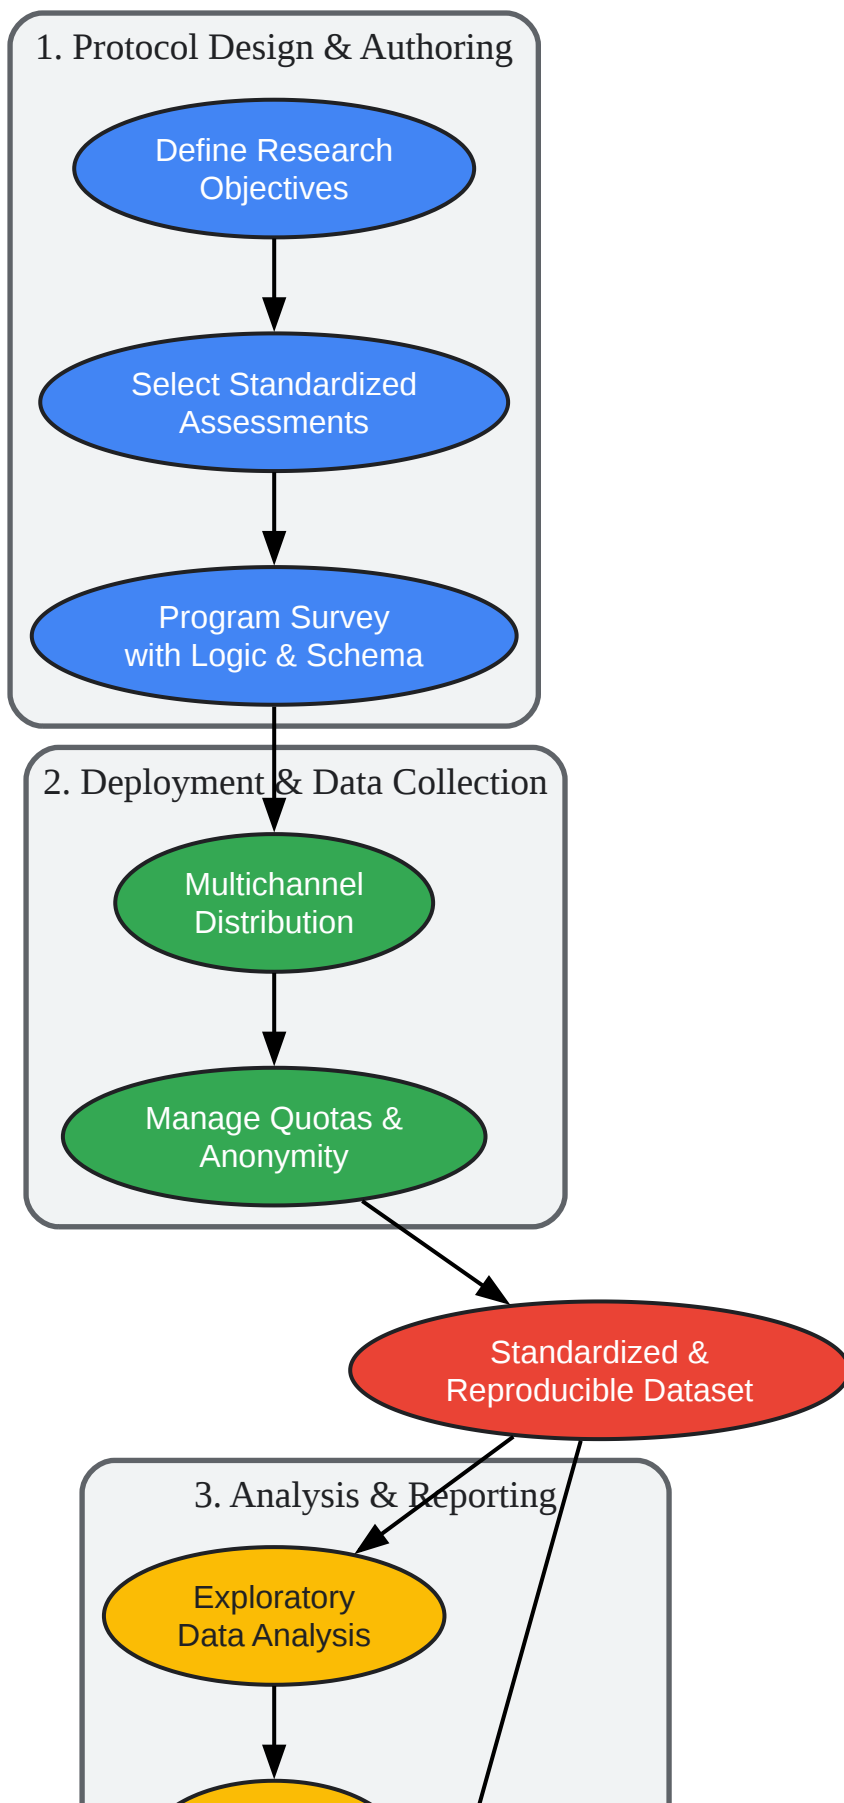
1. Protocol Design & Authoring

Define Research Objectives

Select Standardized Assessments

Program Survey with Logic & Schema

2. Deployment & Data Collection

Multichannel Distribution

Manage Quotas & Anonymity

Standardized & Reproducible Dataset

3. Analysis & Reporting

Exploratory Data Analysis